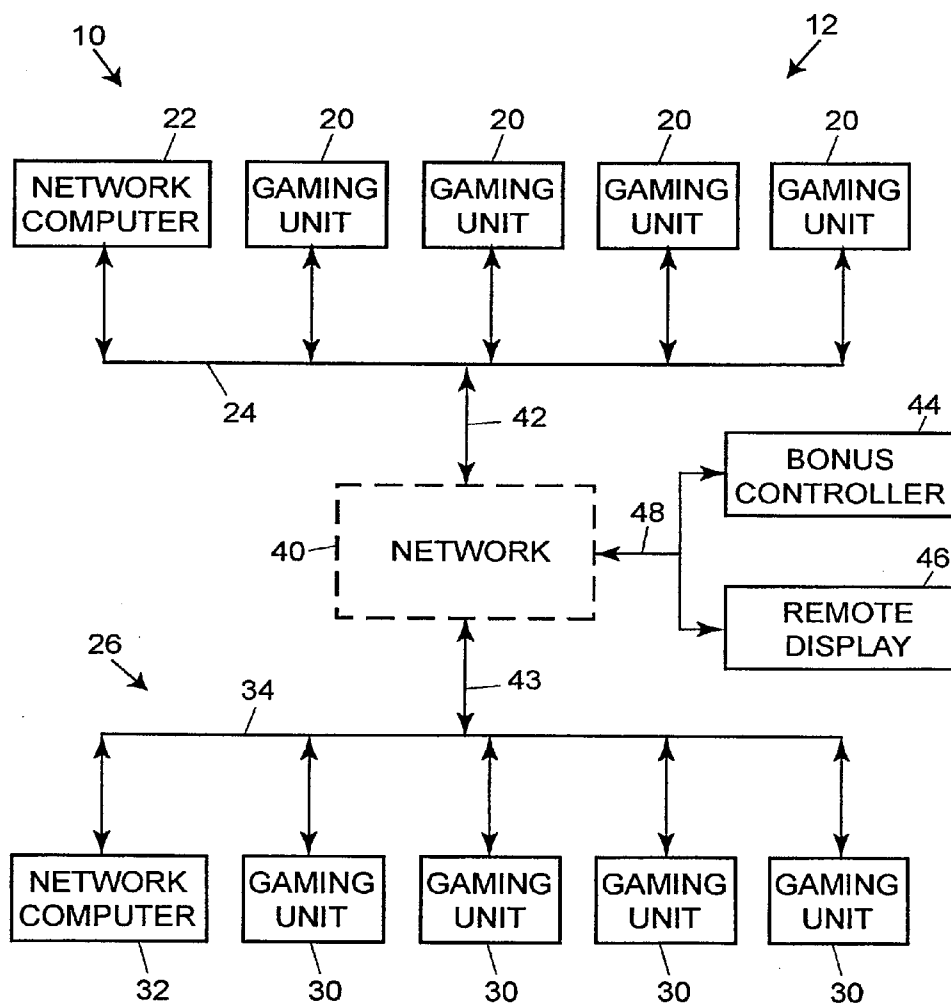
10

12

22
NETWORK COMPUTER

20
GAMING UNIT

20
GAMING UNIT

20
GAMING UNIT

20
GAMING UNIT

24

42

44
BONUS CONTROLLER

40
NETWORK

48

46
REMOTE DISPLAY

26

34

43

NETWORK COMPUTER
32

GAMING UNIT
30

GAMING UNIT
30

GAMING UNIT
30

GAMING UNIT
30